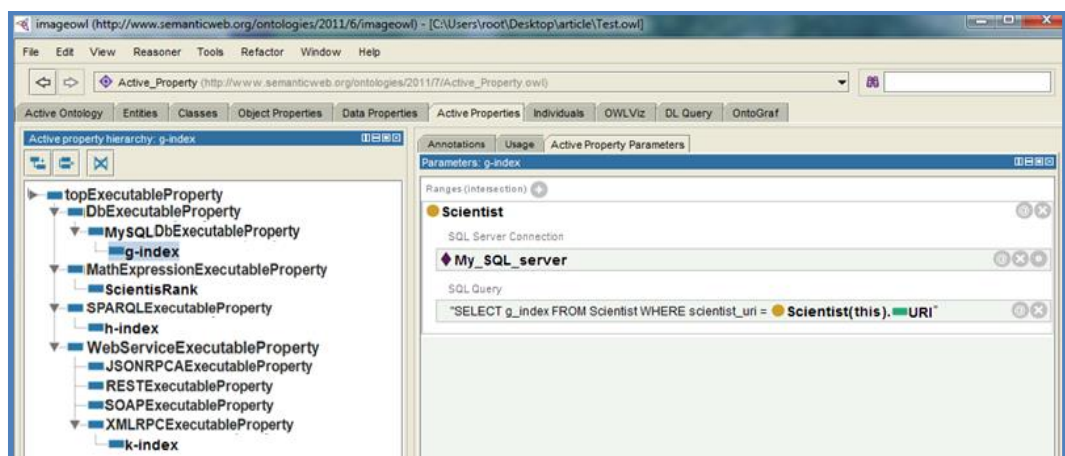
imageowl (http://www.semanticweb.org/ontologies/2011/6/imageowl) - [C:\Users\root\Desktop\article\Test.owl]

File Edit View Reasoner Tools Refactor Window Help

Active_Property (http://www.semanticweb.org/ontologies/2011/7/Active_Property.owl)

Active Ontology | Entities | Classes | Object Properties | Data Properties | Active Properties | Individuals | OWLViz | DL Query | OntoGraf

Active property hierarchy: g-index

topExecutableProperty
DbExecutableProperty
MySQLDbExecutableProperty
g-index
MathExpressionExecutableProperty
ScientisRank
SPARQLExecutableProperty
h-index
WebServiceExecutableProperty
JSONRPCAExecutableProperty
RESTExecutableProperty
SOAPExecutableProperty
XMLRPCExecutableProperty
k-index

Annotations | Usage | Active Property Parameters

Parameters: g-index

Ranges (intersection)

Scientist

SQL Server Connection

My_SQL_server

SQL Query

"SELECT g_index FROM Scientist WHERE scientist_uri = Scientist(this).URI"